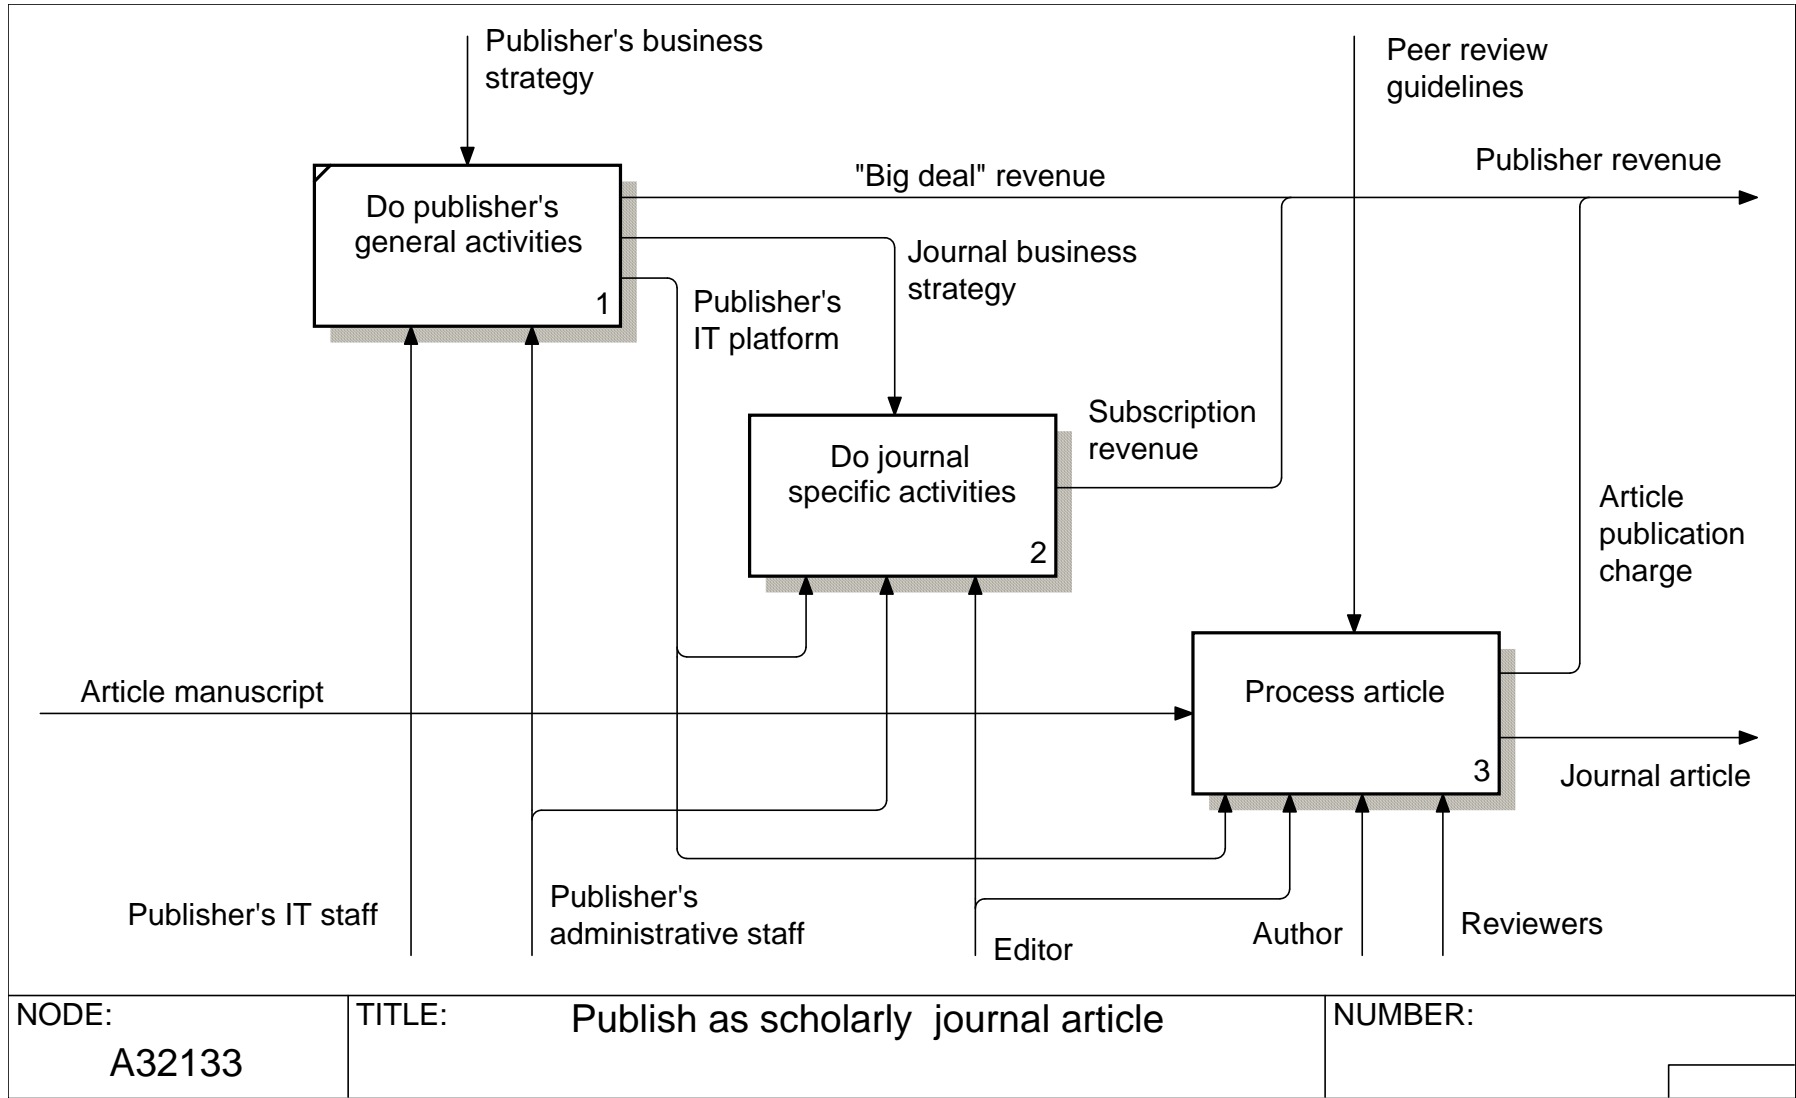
Publisher's business strategy

Peer review guidelines

Publisher revenue

"Big deal" revenue

Do publisher's general activities
1

Journal business strategy

Publisher's IT platform

Subscription revenue

Do journal specific activities
2

Article publication charge

Article manuscript

Process article
3

Journal article

Publisher's IT staff

Publisher's administrative staff

Editor

Author

Reviewers

| NODE: A32133 | TITLE: Publish as scholarly journal article | NUMBER: |
|---|---|---|